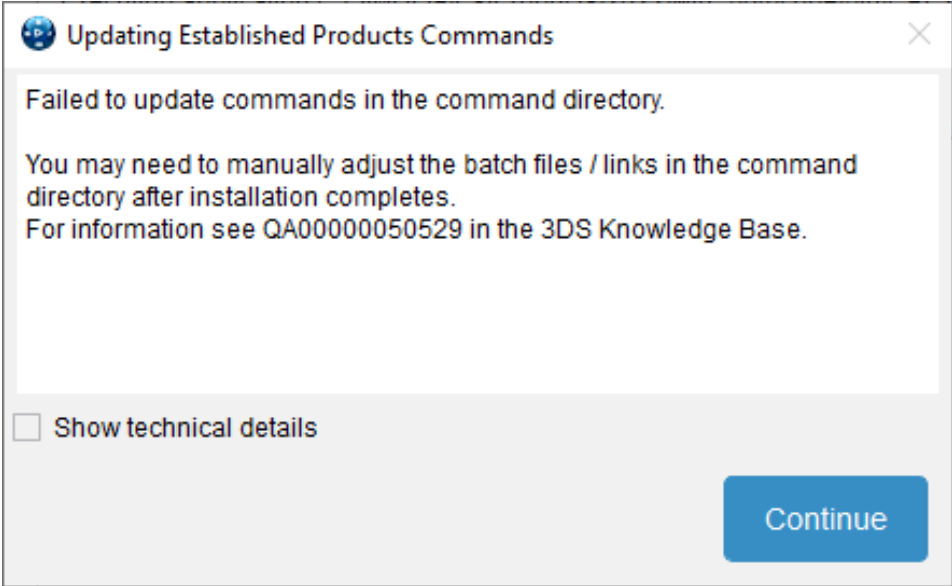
Updating Established Products Commands

Failed to update commands in the command directory.

You may need to manually adjust the batch files / links in the command directory after installation completes.
For information see QA00000050529 in the 3DS Knowledge Base.

Show technical details

Continue